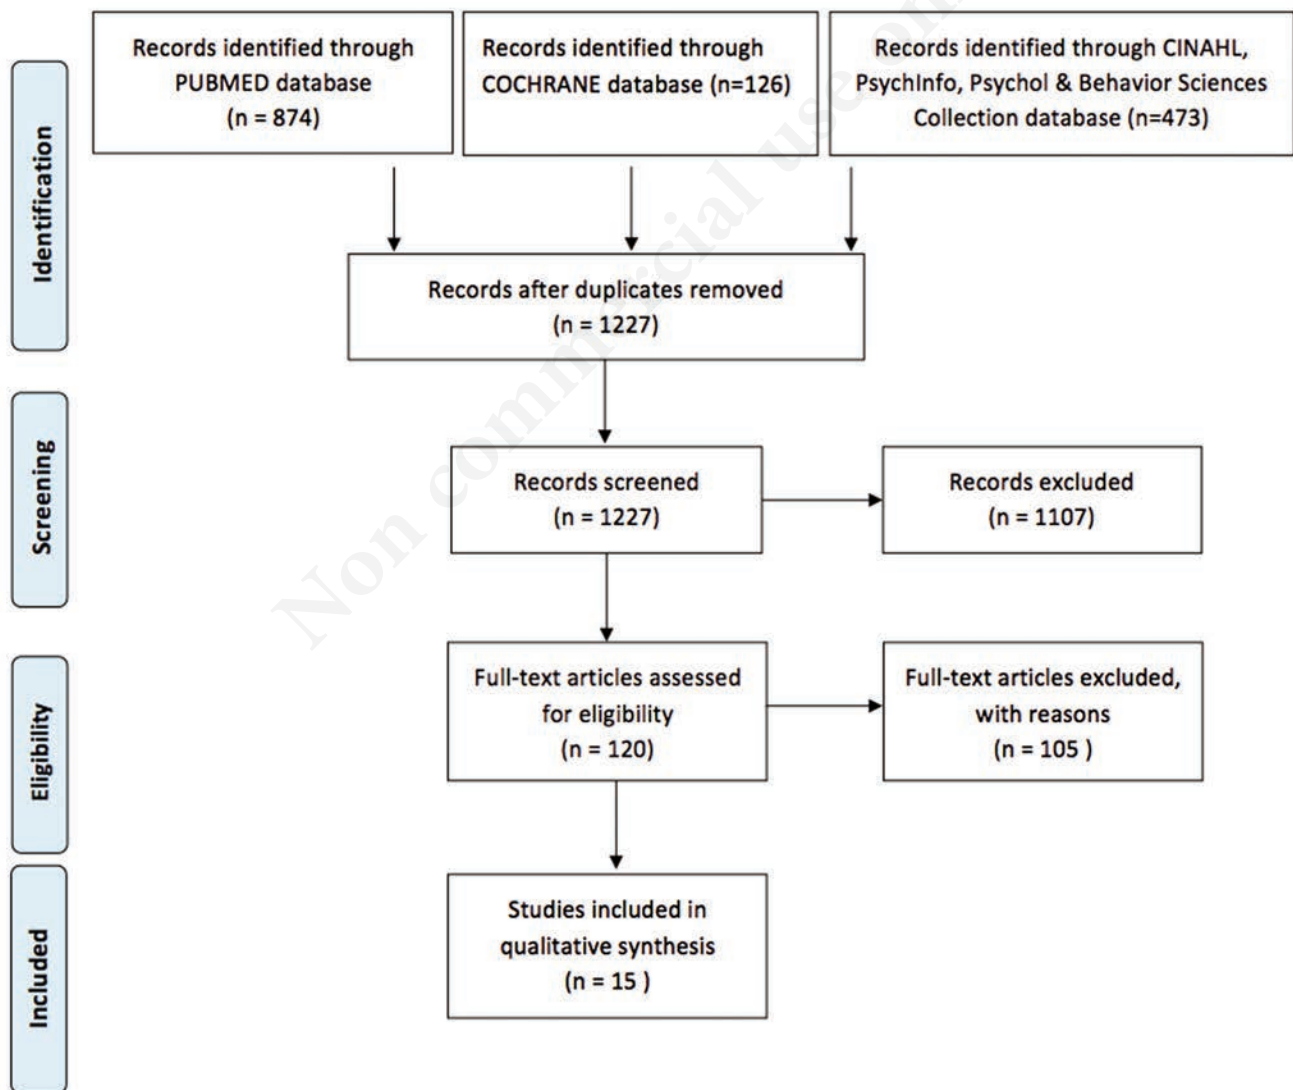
Identification

Records identified through PUBMED database (n = 874)

Records identified through COCHRANE database (n=126)

Records identified through CINAHL, PsychInfo, Psychol & Behavior Sciences Collection database (n=473)

Records after duplicates removed (n = 1227)

Screening

Records screened (n = 1227)

Records excluded (n = 1107)

Eligibility

Full-text articles assessed for eligibility (n = 120)

Full-text articles excluded, with reasons (n = 105 )

Included

Studies included in qualitative synthesis (n = 15 )

Non commercial use only